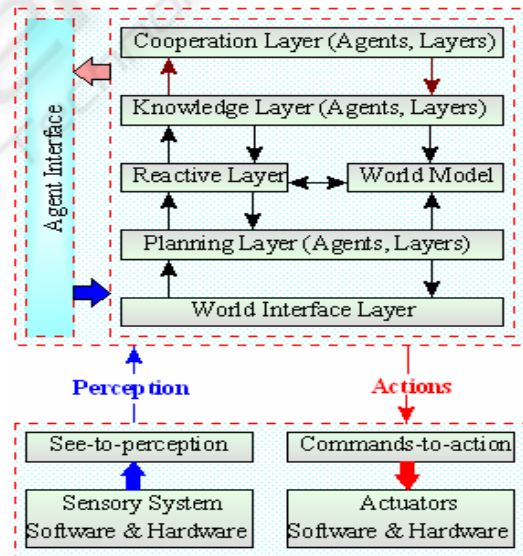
Agent Interface

Cooperation Layer (Agents, Layers)

Knowledge Layer (Agents, Layers)

Reactive Layer

World Model

Planning Layer (Agents, Layers)

World Interface Layer

Perception

Actions

See-to-perception

Commands-to-action

Sensory System
Software & Hardware

Actuators
Software & Hardware